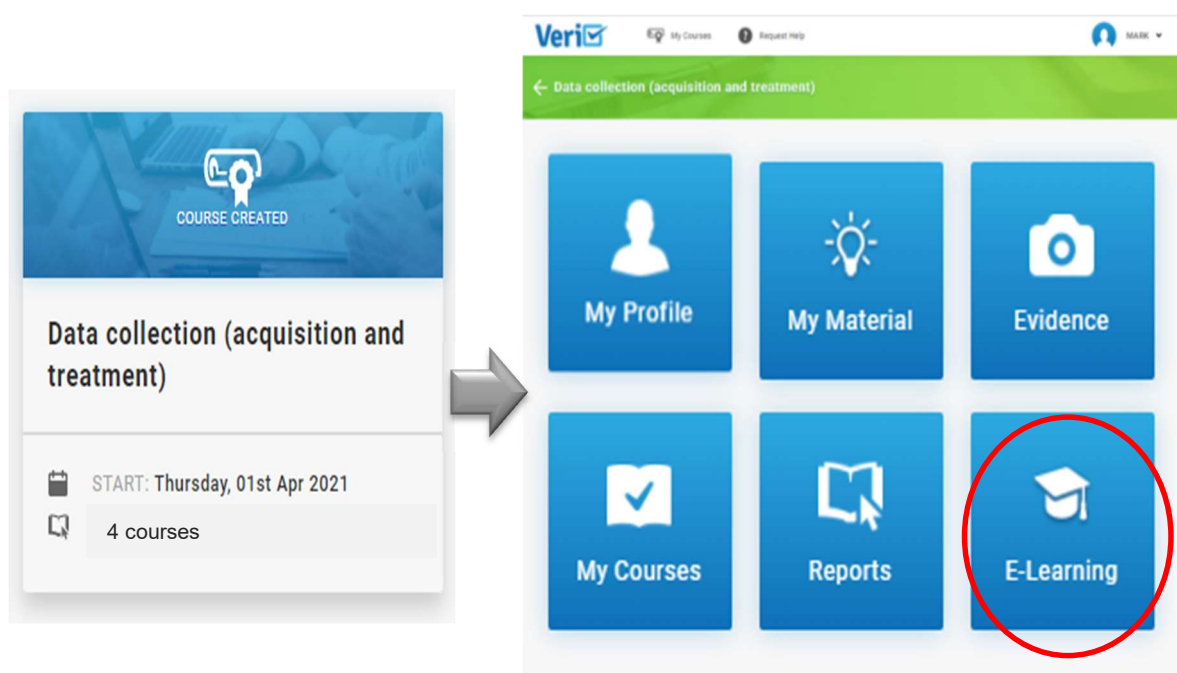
COURSE CREATED

Data collection (acquisition and treatment)

START: Thursday, 01st Apr 2021

4 courses

Veri

My Courses

Request Help

MARK

Data collection (acquisition and treatment)

My Profile

My Material

Evidence

My Courses

Reports

E-Learning